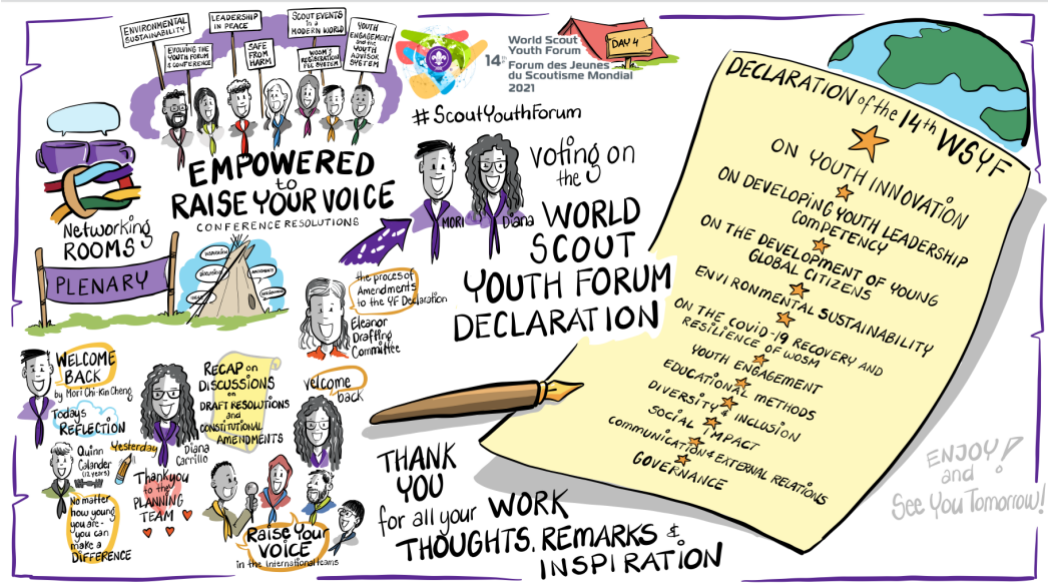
ENVIRONMENTAL SUSTAINABILITY

EVOLVING THE YOUTH FORUM & CONFERENCE

LEADERSHIP IN PEACE

SAFE FROM HARM

SCOUT EVENTS in a MODERN WORLD

WOSM'S REGISTRATION FEE SYSTEM

YOUTH ENGAGEMENT and the YOUTH ADVISOR SYSTEM

14th World Scout Youth Forum
Forum des Jeunes du Scoutisme Mondial
2021

DAY 4

EMPOWERED to RAISE YOUR VOICE
CONFERENCE RESOLUTIONS

Networking ROOMS

PLENARY

#ScoutYouthForum

MORI

Diana

Voting on the WORLD SCOUT YOUTH FORUM DECLARATION

the process of Amendments to the YF Declaration

Eleanor Drafting Committee

DECLARATION of the 14th WSYF

ON YOUTH INNOVATION
ON DEVELOPING YOUTH LEADERSHIP COMPETENCY
ON THE DEVELOPMENT OF YOUNG GLOBAL CITIZENS
ENVIRONMENTAL SUSTAINABILITY
ON THE COVID-19 RECOVERY AND RESILIENCE OF WOSM
YOUTH ENGAGEMENT
EDUCATIONAL METHODS
DIVERSITY & INCLUSION
SOCIAL IMPACT
COMMUNICATION & EXTERNAL RELATIONS
GOVERNANCE

WELCOME BACK
by Mori Chi-Kin Cheng

Todays REFLECTION

Quinn Colander (13 years)

Yesterday

No matter how young you are - you can make a DIFFERENCE

RECAP on DISCUSSIONS on DRAFT RESOLUTIONS and CONSTITUTIONAL AMENDMENTS

Diana Carrillo

Thankyou to the PLANNING TEAM

Welcome back

Raise Your VOICE
in the International teams

THANK YOU
for all your WORK
THOUGHTS, REMARKS & INSPIRATION

ENJOY! and See You Tomorrow!